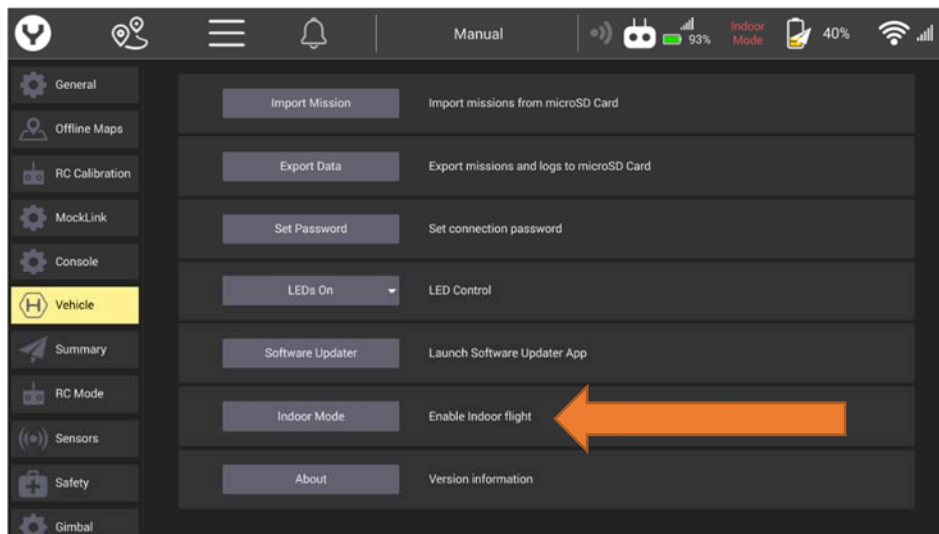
Manual

93%

Indoor Mode

40%

General

Offline Maps

RC Calibration

MockLink

Console

Vehicle

Summary

RC Mode

Sensors

Safety

Gimbal

Import Mission

Import missions from microSD Card

Export Data

Export missions and logs to microSD Card

Set Password

Set connection password

LEDs On

LED Control

Software Updater

Launch Software Updater App

Indoor Mode

Enable Indoor flight

About

Version information